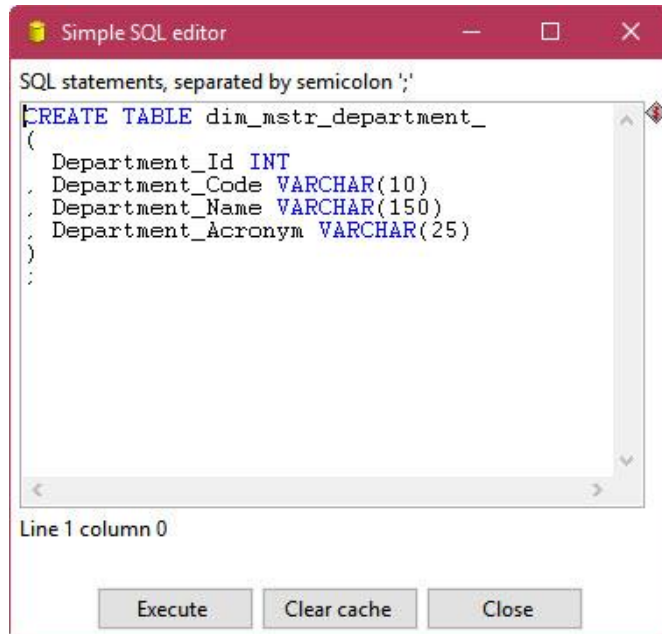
Simple SQL editor

SQL statements, separated by semicolon ';'

CREATE TABLE dim_mstr_department_
(
Department_Id INT
, Department_Code VARCHAR(10)
, Department_Name VARCHAR(150)
, Department_Acronym VARCHAR(25)
)
;

Line 1 column 0

Execute
Clear cache
Close